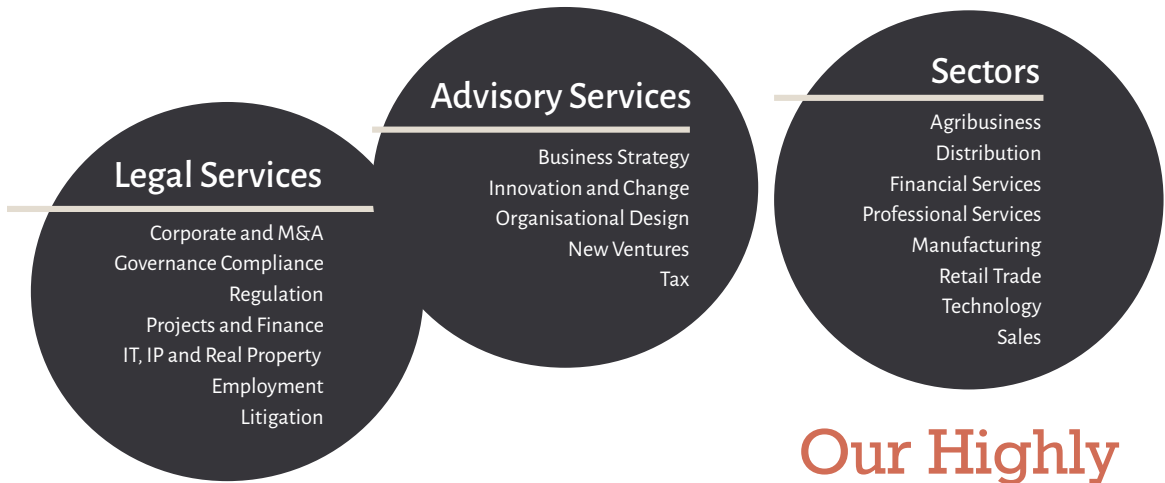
Legal Services

Corporate and M&A
Governance Compliance
Regulation
Projects and Finance
IT, IP and Real Property
Employment
Litigation

Advisory Services

Business Strategy
Innovation and Change
Organisational Design
New Ventures
Tax

Sectors

Agribusiness
Distribution
Financial Services
Professional Services
Manufacturing
Retail Trade
Technology
Sales

Our Highly